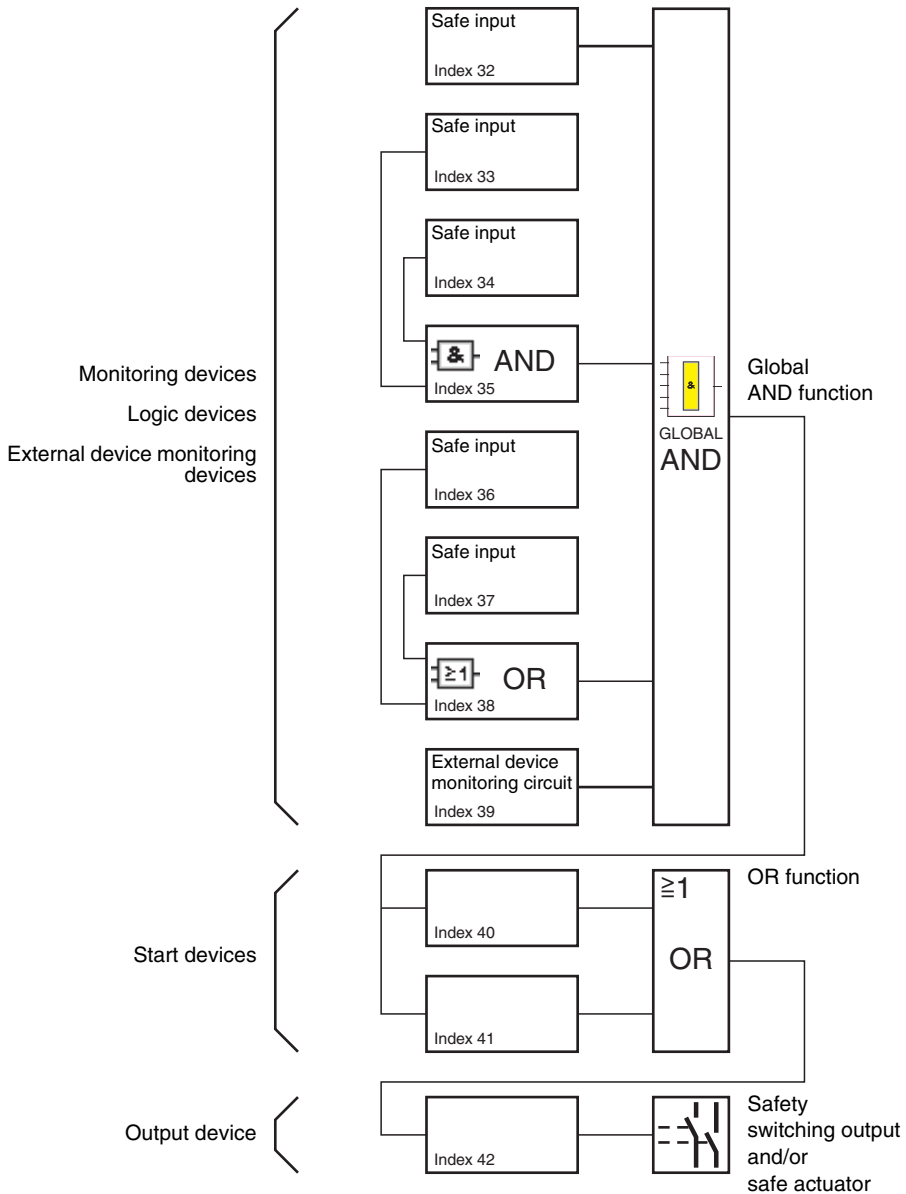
Monitoring devices
Logic devices
External device monitoring devices

Safe input
Index 32

Safe input
Index 33

Safe input
Index 34

& AND
Index 35

Safe input
Index 36

Safe input
Index 37

≥1 OR
Index 38

External device monitoring circuit
Index 39

&
GLOBAL
AND

Global
AND function

Start devices

Index 40

Index 41

≥1
OR

OR function

Output device

Index 42

Safety
switching output
and/or
safe actuator